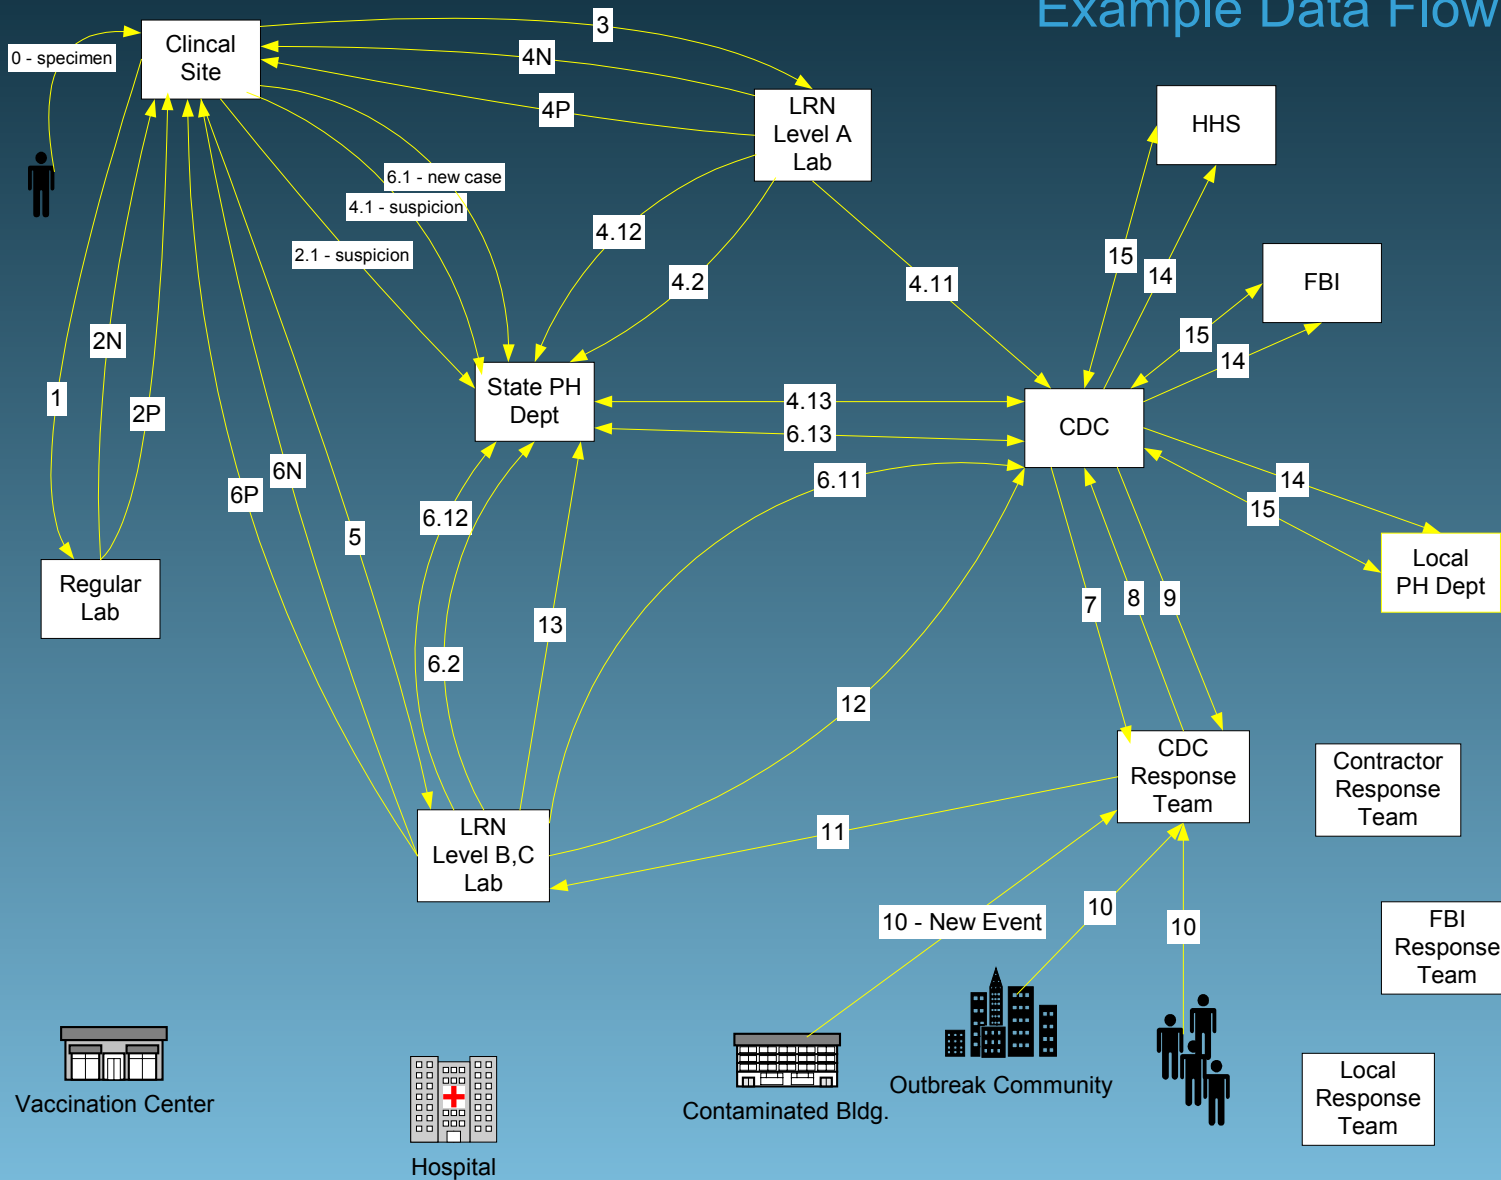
Example Data Flow

Clincal Site

0 - specimen

3

4N

4P

LRN Level A Lab

HHS

6.1 - new case

4.1 - suspicion

2.1 - suspicion

4.12

4.2

4.11

15

14

FBI

15

14

2N

1

2P

State PH Dept

4.13

6.13

CDC

6N

6P

6.11

14

15

Local PH Dept

5

6.12

Regular Lab

13

7

8

9

6.2

12

CDC Response Team

Contractor Response Team

LRN Level B,C Lab

11

10 - New Event

10

10

FBI Response Team

Vaccination Center

Hospital

Contaminated Bldg.

Outbreak Community

Local Response Team